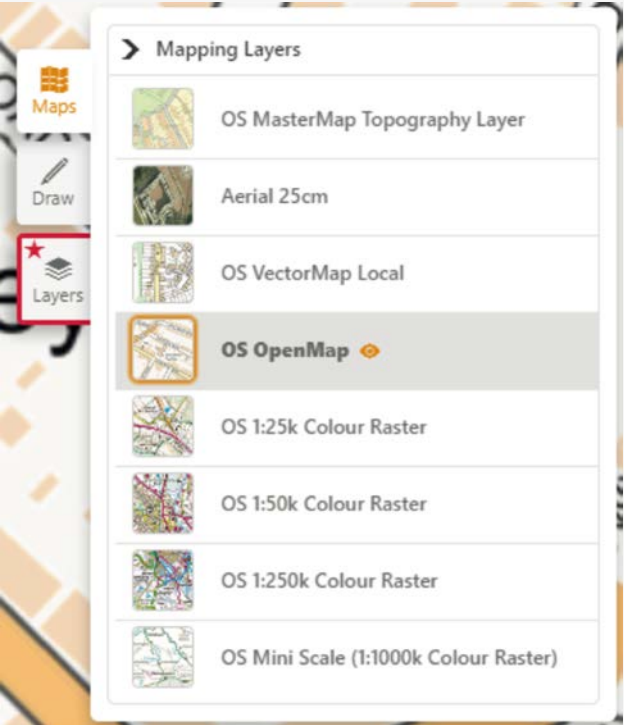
Maps
Draw
Layers

Mapping Layers
OS MasterMap Topography Layer
Aerial 25cm
OS VectorMap Local
OS OpenMap
OS 1:25k Colour Raster
OS 1:50k Colour Raster
OS 1:250k Colour Raster
OS Mini Scale (1:1000k Colour Raster)